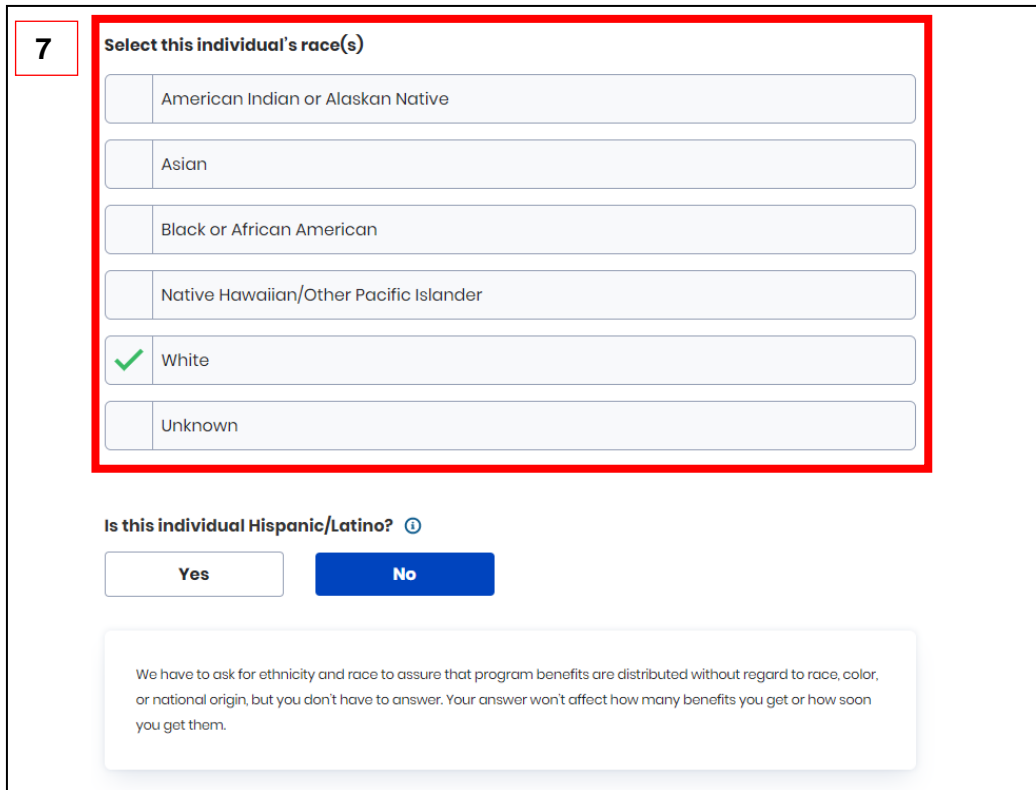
7

Select this individual's race(s)

American Indian or Alaskan Native

Asian

Black or African American

Native Hawaiian/Other Pacific Islander

White

Unknown

Is this individual Hispanic/Latino?

Yes

No

We have to ask for ethnicity and race to assure that program benefits are distributed without regard to race, color, or national origin, but you don't have to answer. Your answer won't affect how many benefits you get or how soon you get them.